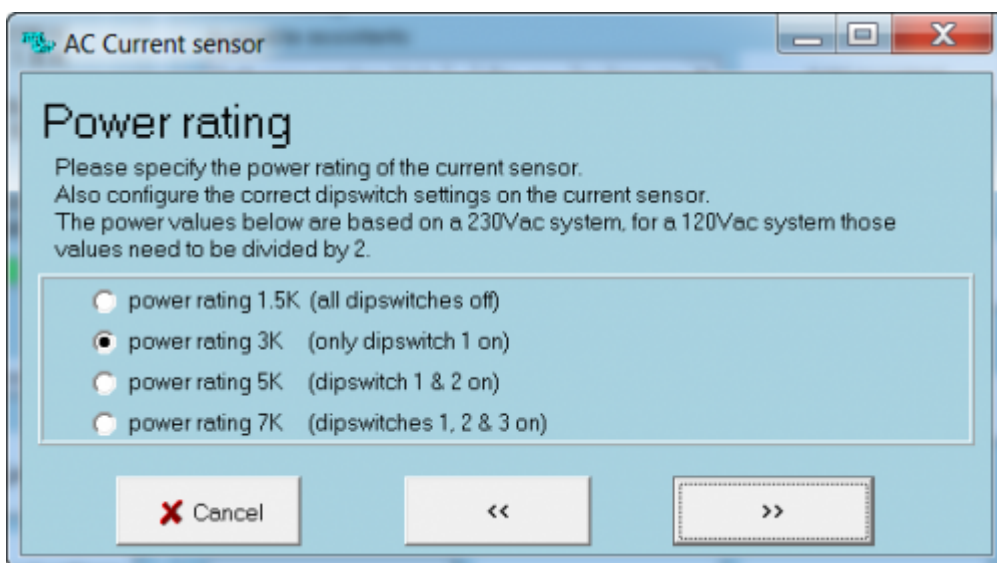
AC Current sensor

Power rating

Please specify the power rating of the current sensor.
Also configure the correct dipswitch settings on the current sensor.
The power values below are based on a 230Vac system, for a 120Vac system those values need to be divided by 2.

power rating 1.5K (all dipswitches off)
power rating 3K (only dipswitch 1 on)
power rating 5K (dipswitch 1 & 2 on)
power rating 7K (dipswitches 1, 2 & 3 on)

Cancel
<<
>>